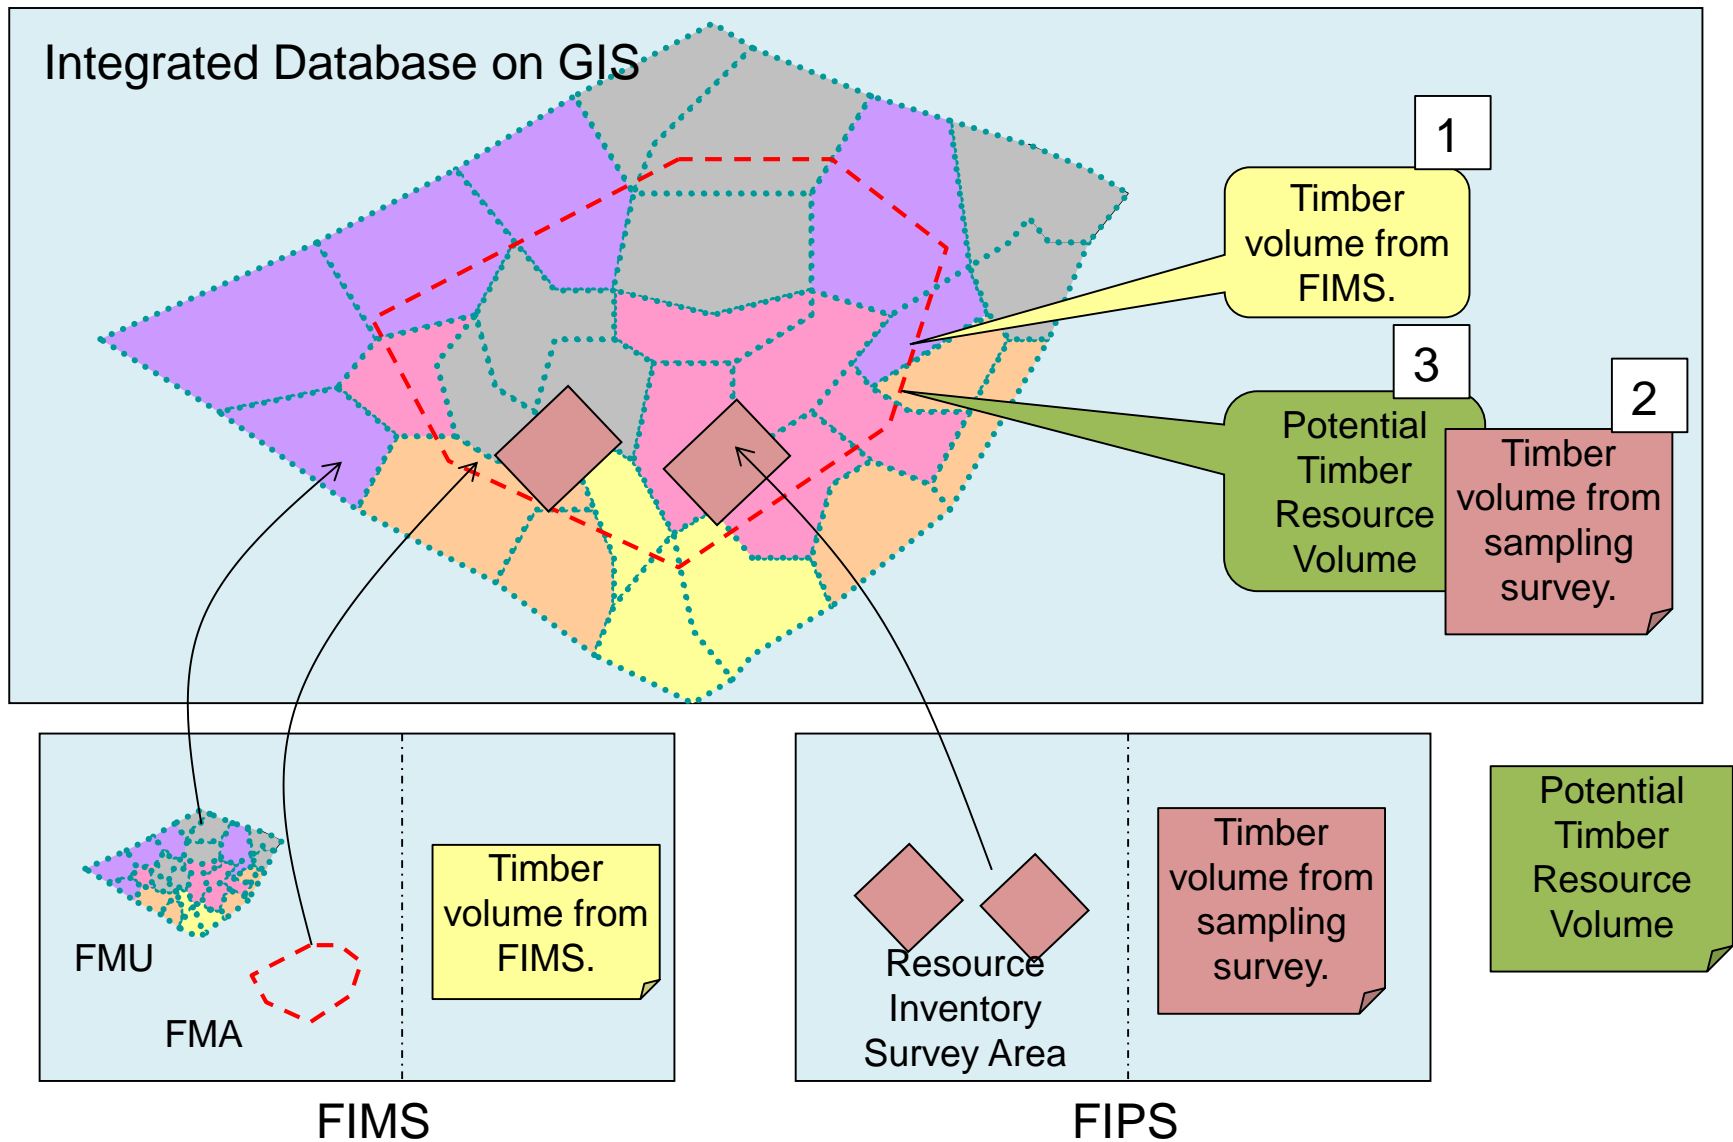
Integrated Database on GIS

1

Timber volume from FIMS.

3

Potential Timber Resource Volume

2

Timber volume from sampling survey.

FMU

FMA

Timber volume from FIMS.

FIMS

Resource Inventory Survey Area

Timber volume from sampling survey.

FIPS

Potential Timber Resource Volume